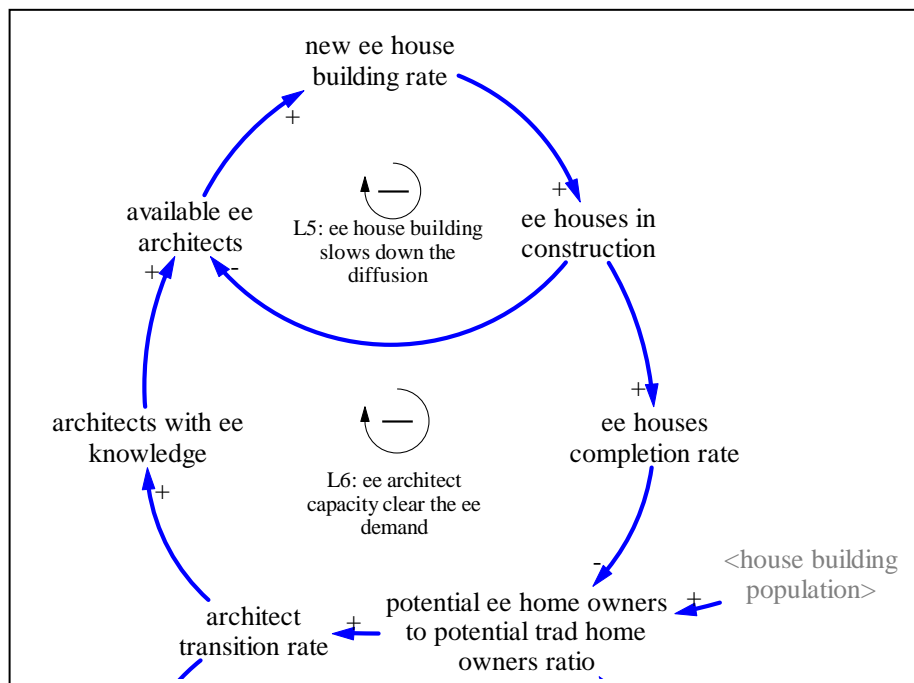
new ee house building rate

+

+

available ee architects

L5: ee house building slows down the diffusion

ee houses in construction

+

-

+

architects with ee knowledge

L6: ee architect capacity clear the ee demand

ee houses completion rate

+

-

<house building population>

+

architect transition rate

+

potential ee home owners to potential trad home owners ratio